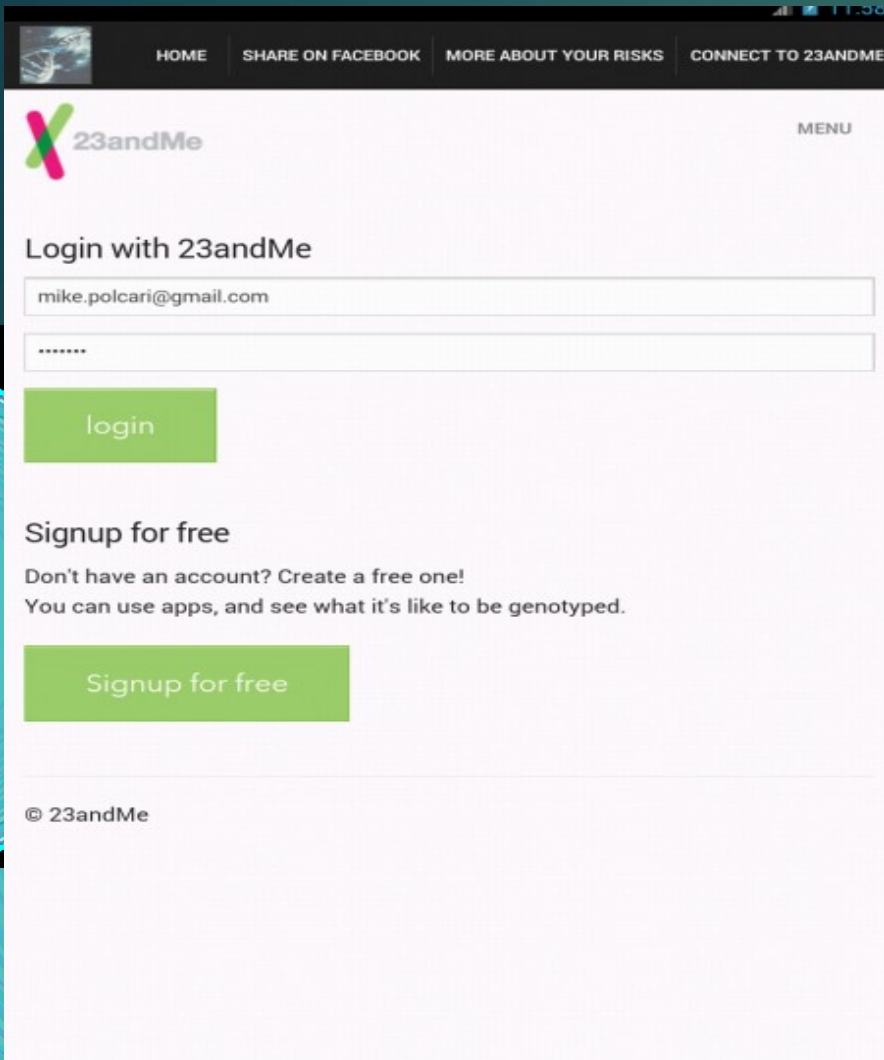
11:58

HOME SHARE ON FACEBOOK MORE ABOUT YOUR RISKS CONNECT TO 23ANDME

23andMe

MENU

Login with 23andMe

mike.polcari@gmail.com

•••••••

login

Signup for free

Don't have an account? Create a free one!
You can use apps, and see what it's like to be genotyped.

Signup for free

© 23andMe